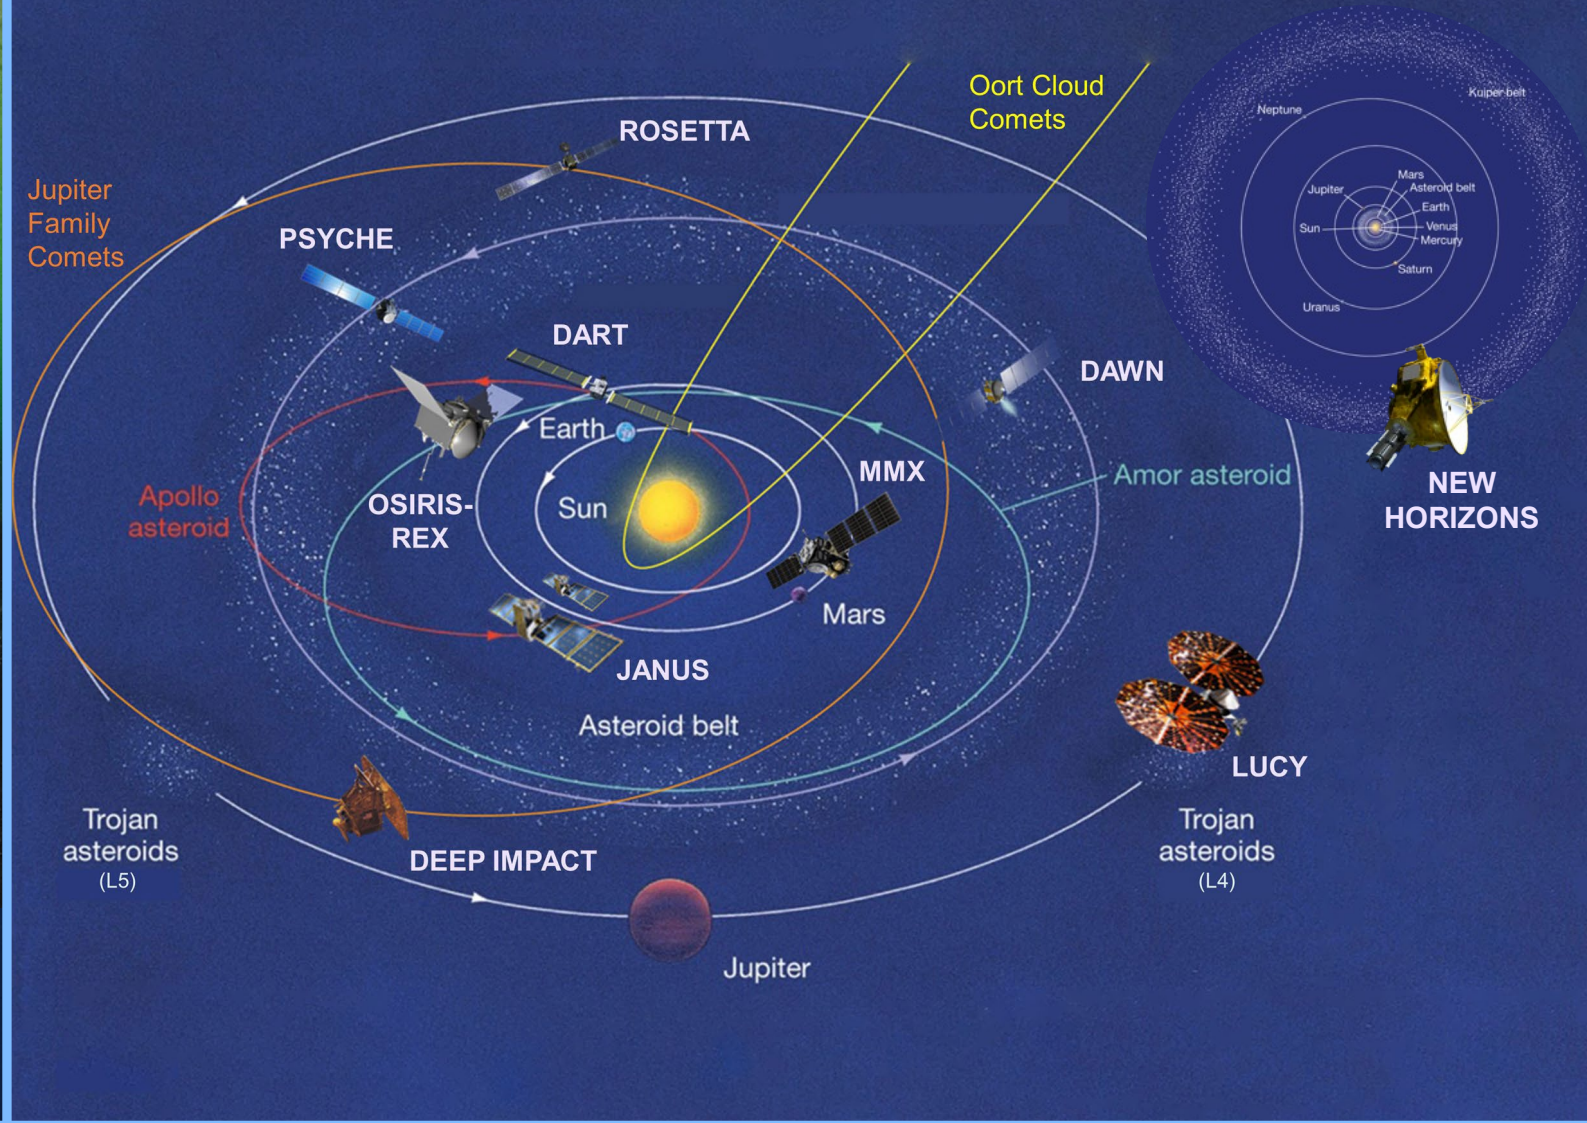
Oort Cloud Comets

ROSETTA

Jupiter Family Comets

PSYCHE

DART

DAWN

Earth

MMX

Amor asteroid

Apollo asteroid

OSIRIS-REX

Sun

Mars

JANUS

Asteroid belt

LUCY

Trojan asteroids (L5)

DEEP IMPACT

Trojan asteroids (L4)

Jupiter

Kuiper belt

Neptune

Mars

Asteroid belt

Jupiter

Earth

Sun

Venus

Mercury

Saturn

Uranus

NEW HORIZONS